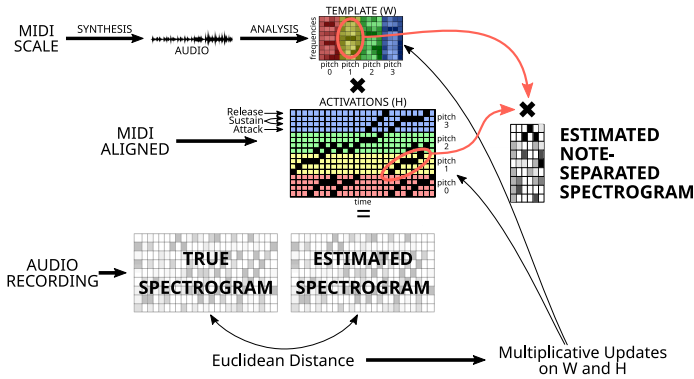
MIDI SCALE

SYNTHESIS

AUDIO

ANALYSIS

TEMPLATE (W)

frequencies

pitch 0

pitch 1

pitch 2

pitch 3

ACTIVATIONS (H)

Release

Sustain

Attack

MIDI ALIGNED

pitch 3

pitch 2

pitch 1

pitch 0

time

=

ESTIMATED NOTE-SEPARATED SPECTROGRAM

AUDIO RECORDING

TRUE SPECTROGRAM

ESTIMATED SPECTROGRAM

Euclidean Distance

Multiplicative Updates on W and H